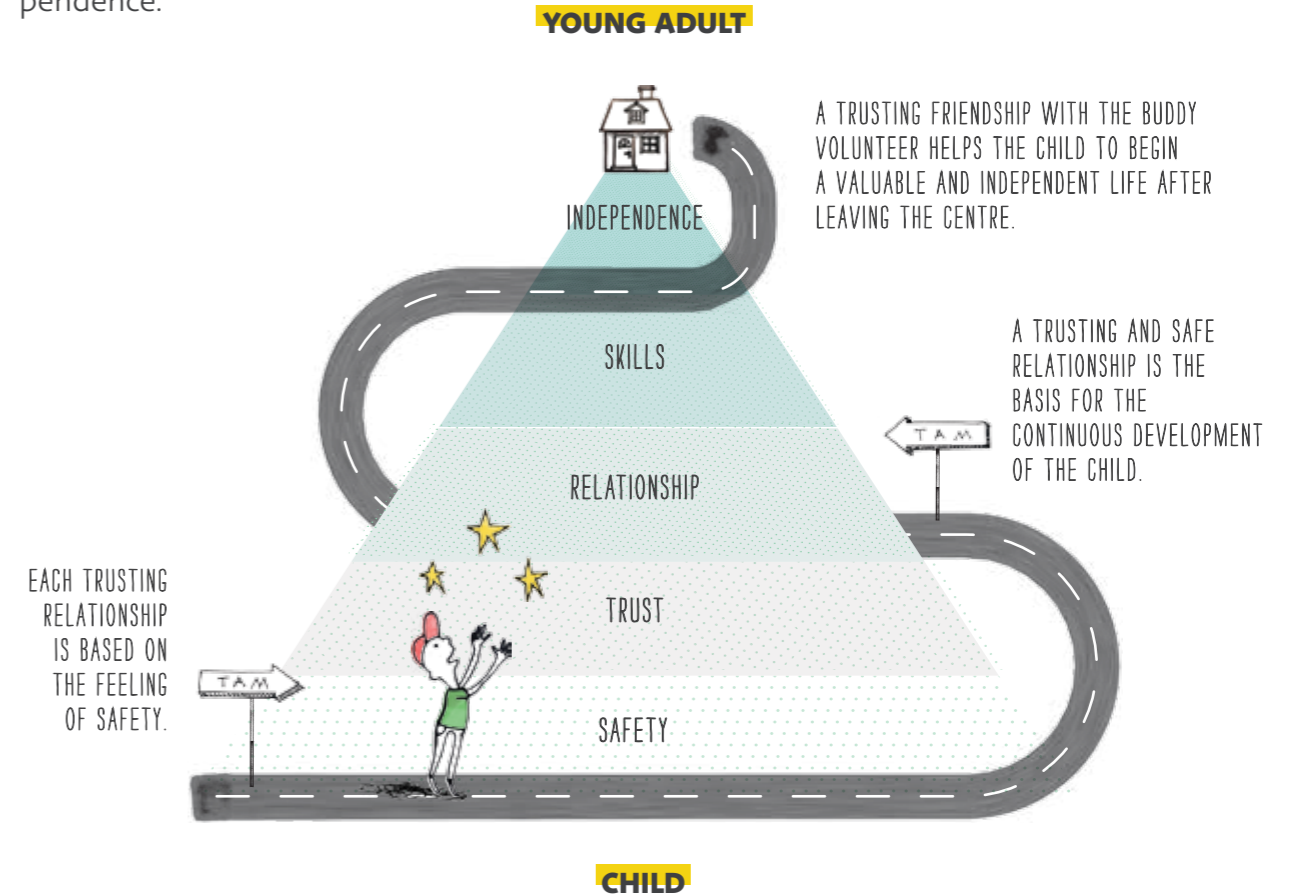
pendence.

YOUNG ADULT

A TRUSTING FRIENDSHIP WITH THE BUDDY VOLUNTEER HELPS THE CHILD TO BEGIN A VALUABLE AND INDEPENDENT LIFE AFTER LEAVING THE CENTRE.

INDEPENDENCE

SKILLS

A TRUSTING AND SAFE RELATIONSHIP IS THE BASIS FOR THE CONTINUOUS DEVELOPMENT OF THE CHILD.

TAM

RELATIONSHIP

EACH TRUSTING RELATIONSHIP IS BASED ON THE FEELING OF SAFETY.

TRUST

TAM

SAFETY

CHILD